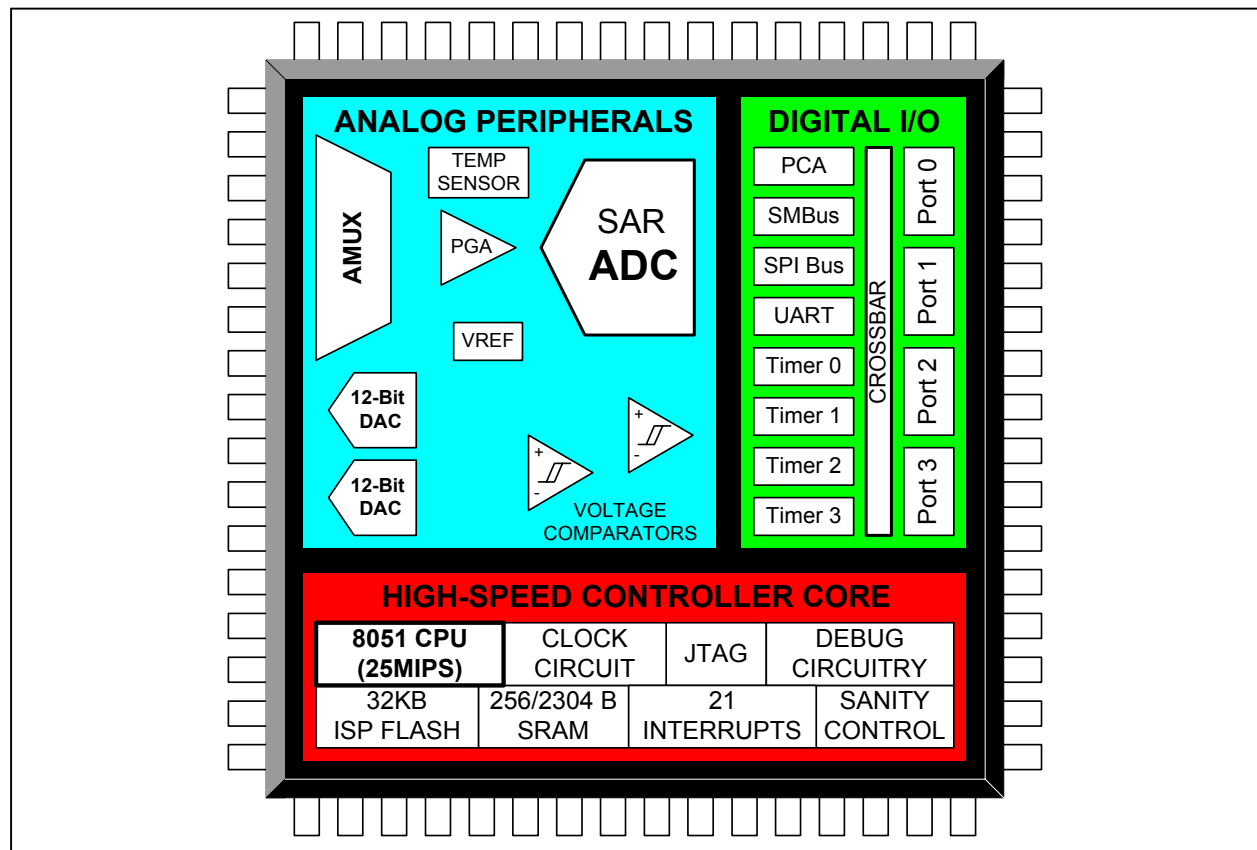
ANALOG PERIPHERALS

AMUX

TEMP SENSOR

PGA

SAR ADC

VREF

12-Bit DAC

12-Bit DAC

+
-

+
-

VOLTAGE COMPARATORS

DIGITAL I/O

PCA
SMBus
SPI Bus
UART
Timer 0
Timer 1
Timer 2
Timer 3

CROSSBAR

Port 0
Port 1
Port 2
Port 3

HIGH-SPEED CONTROLLER CORE

| 8051 CPU (25MIPS) | CLOCK CIRCUIT | JTAG | DEBUG CIRCUITRY |
|---|---|---|---|
| 32KB ISP FLASH | 256/2304 B SRAM | 21 INTERRUPTS | SANITY CONTROL |